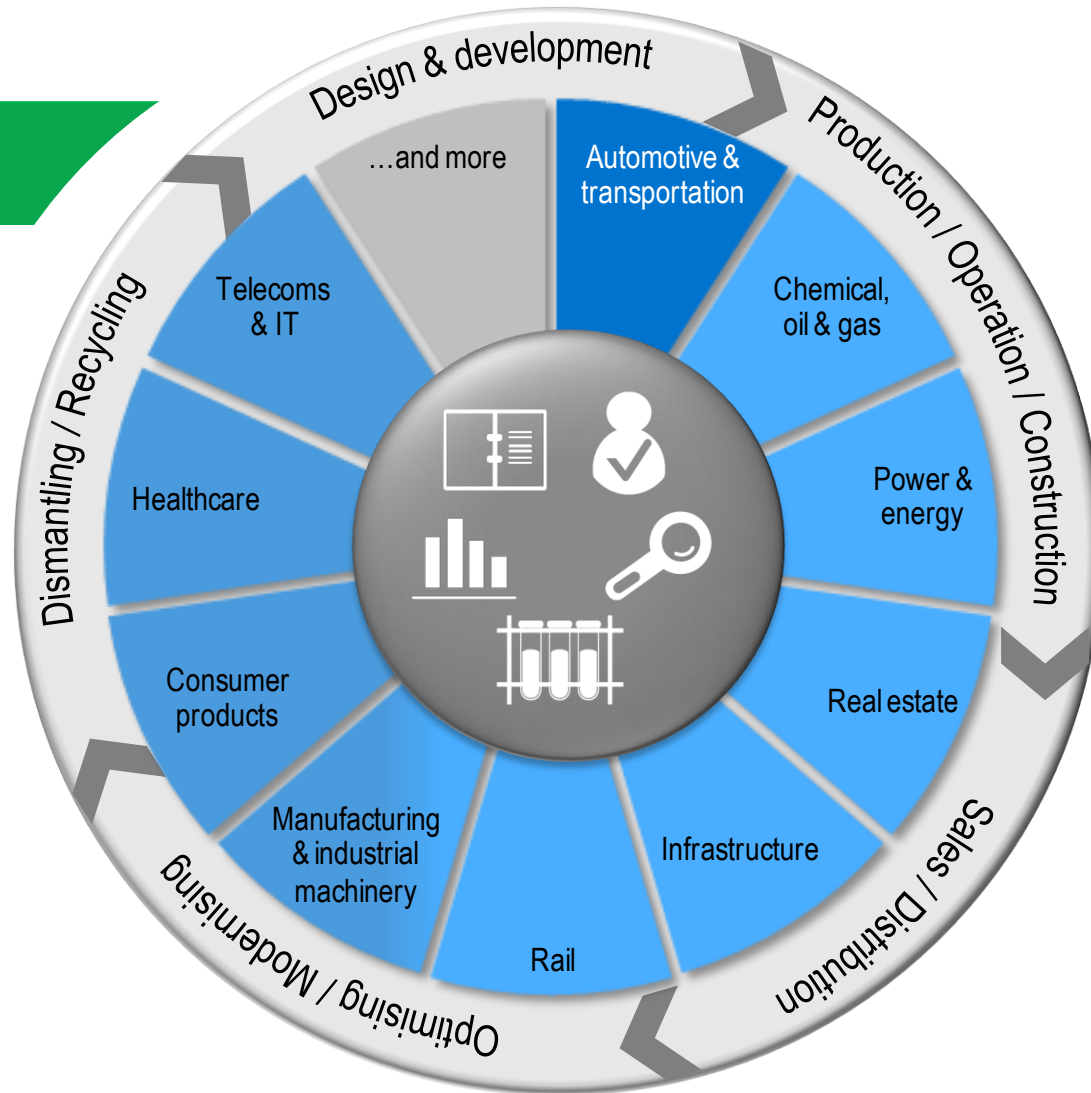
Design & development

Production / Operation / Construction

Sales / Distribution

Optimising / Modernising

Dismantling / Recycling

Automotive & transportation

Chemical, oil & gas

Power & energy

Real estate

Infrastructure

Rail

Manufacturing & industrial machinery

Consumer products

Healthcare

Telecoms & IT

…and more